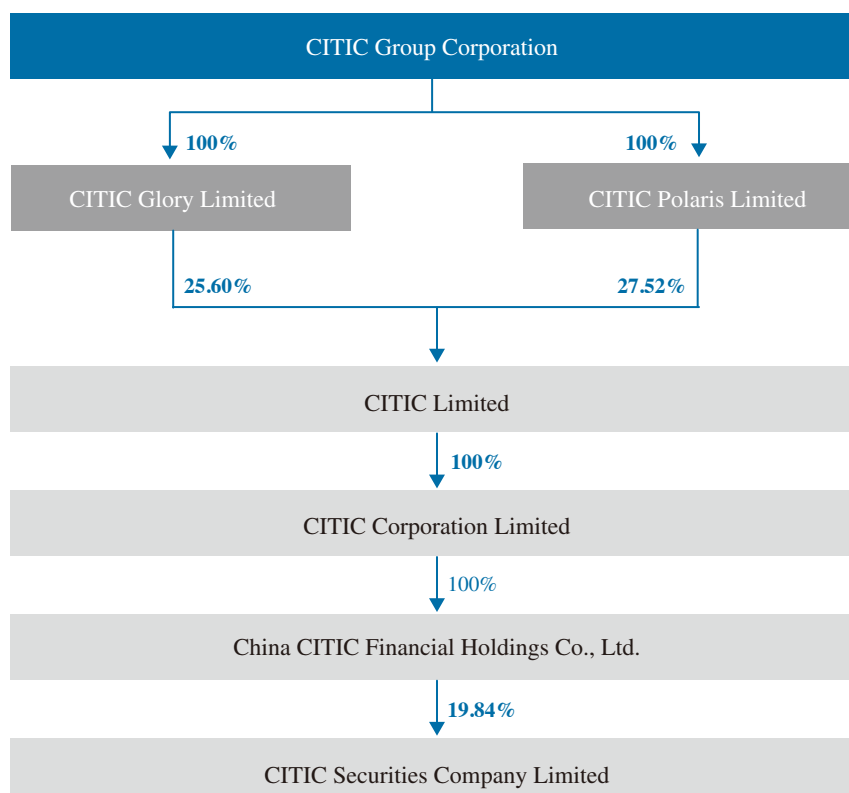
CITIC Group Corporation

100%

100%

CITIC Glory Limited

CITIC Polaris Limited

25.60%

27.52%

CITIC Limited

100%

CITIC Corporation Limited

100%

China CITIC Financial Holdings Co., Ltd.

19.84%

CITIC Securities Company Limited